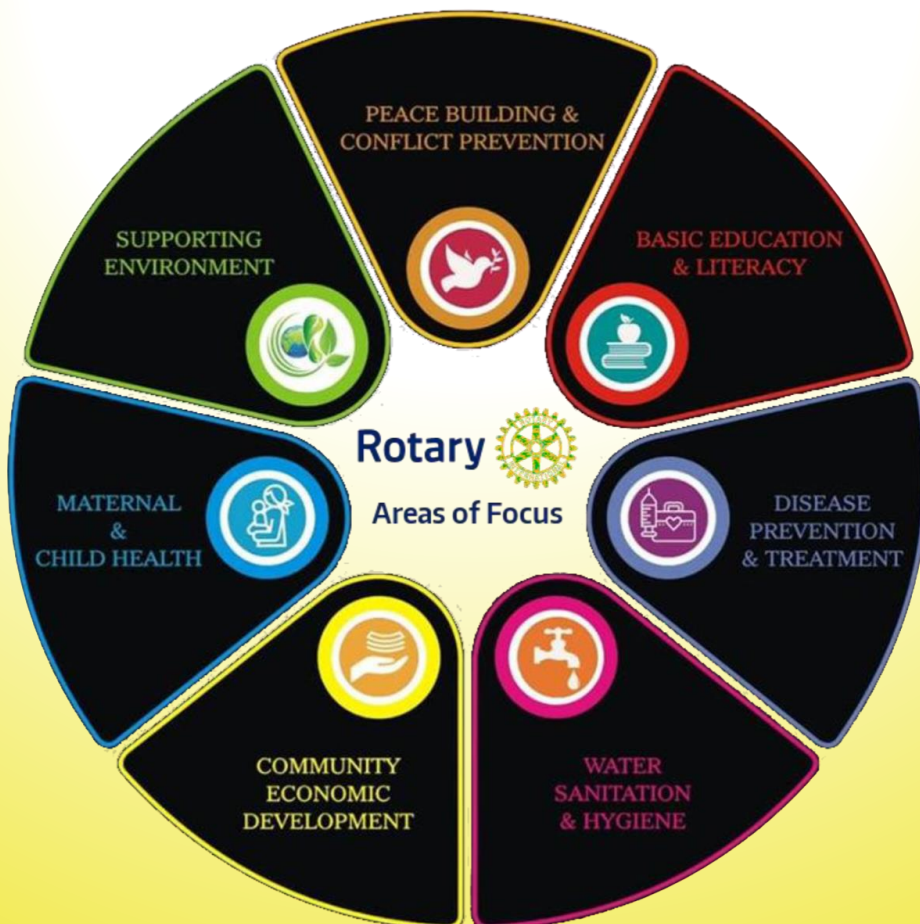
PEACE BUILDING & CONFLICT PREVENTION

BASIC EDUCATION & LITERACY

DISEASE PREVENTION & TREATMENT

WATER SANITATION & HYGIENE

COMMUNITY ECONOMIC DEVELOPMENT

MATERNAL & CHILD HEALTH

SUPPORTING ENVIRONMENT

Rotary

Areas of Focus